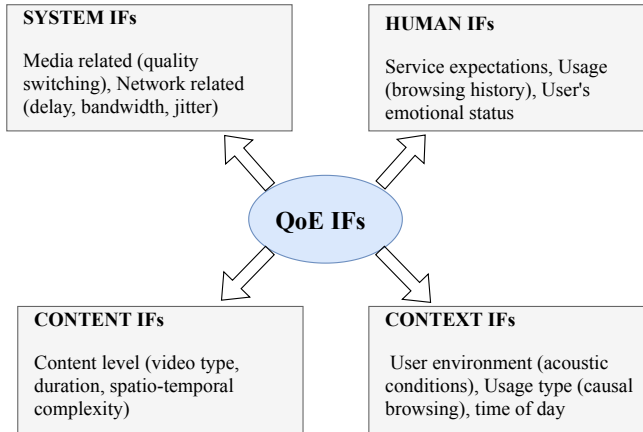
SYSTEM IFs

Media related (quality switching), Network related (delay, bandwidth, jitter)

HUMAN IFs

Service expectations, Usage (browsing history), User's emotional status

QoE IFs

CONTENT IFs

Content level (video type, duration, spatio-temporal complexity)

CONTEXT IFs

User environment (acoustic conditions), Usage type (causal browsing), time of day